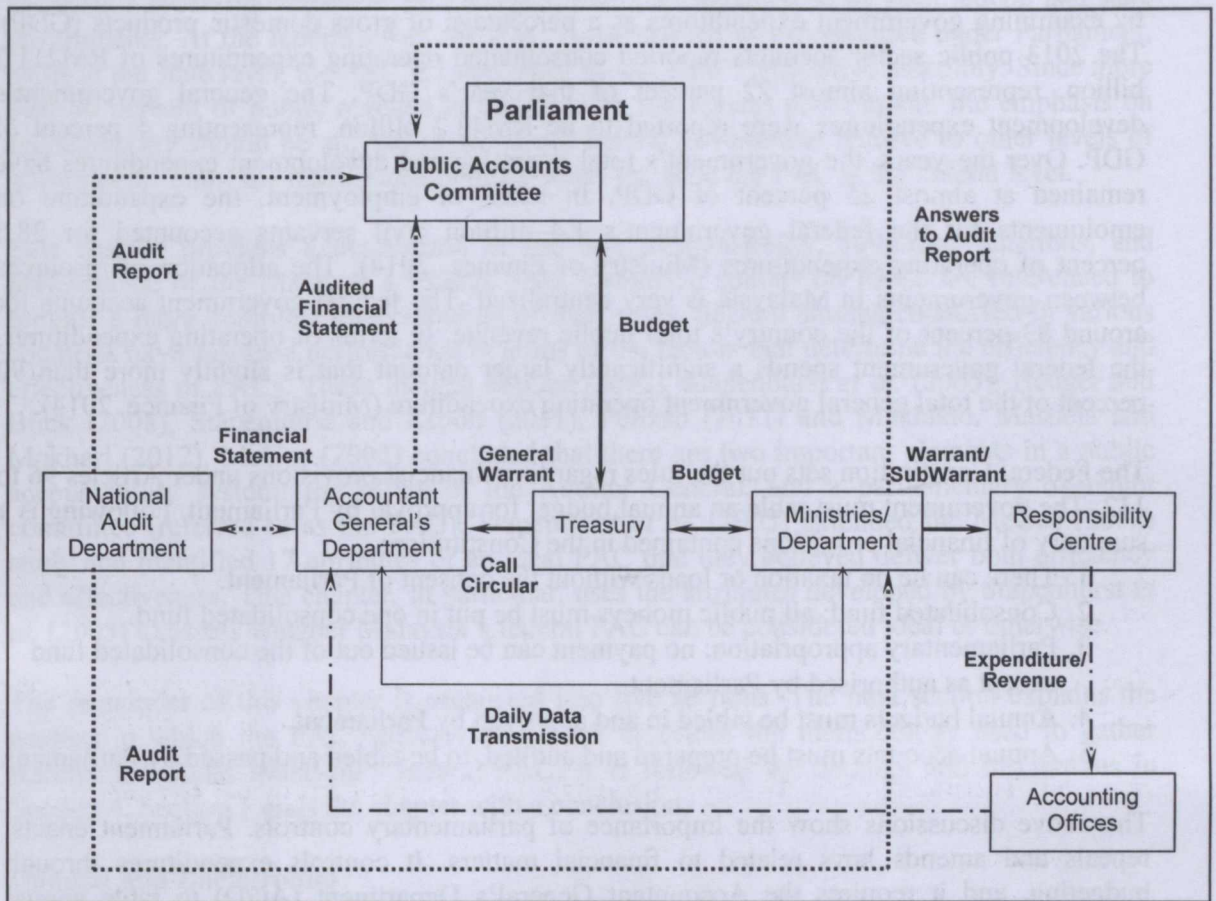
Parliament

Public Accounts Committee

Audit Report

Audited Financial Statement

Budget

Answers to Audit Report

Financial Statement

General Warrant

Budget

Warrant/ SubWarrant

National Audit Department

Accountant General's Department

Treasury

Ministries/ Department

Responsibility Centre

Call Circular

Expenditure/ Revenue

Daily Data Transmission

Audit Report

Accounting Offices